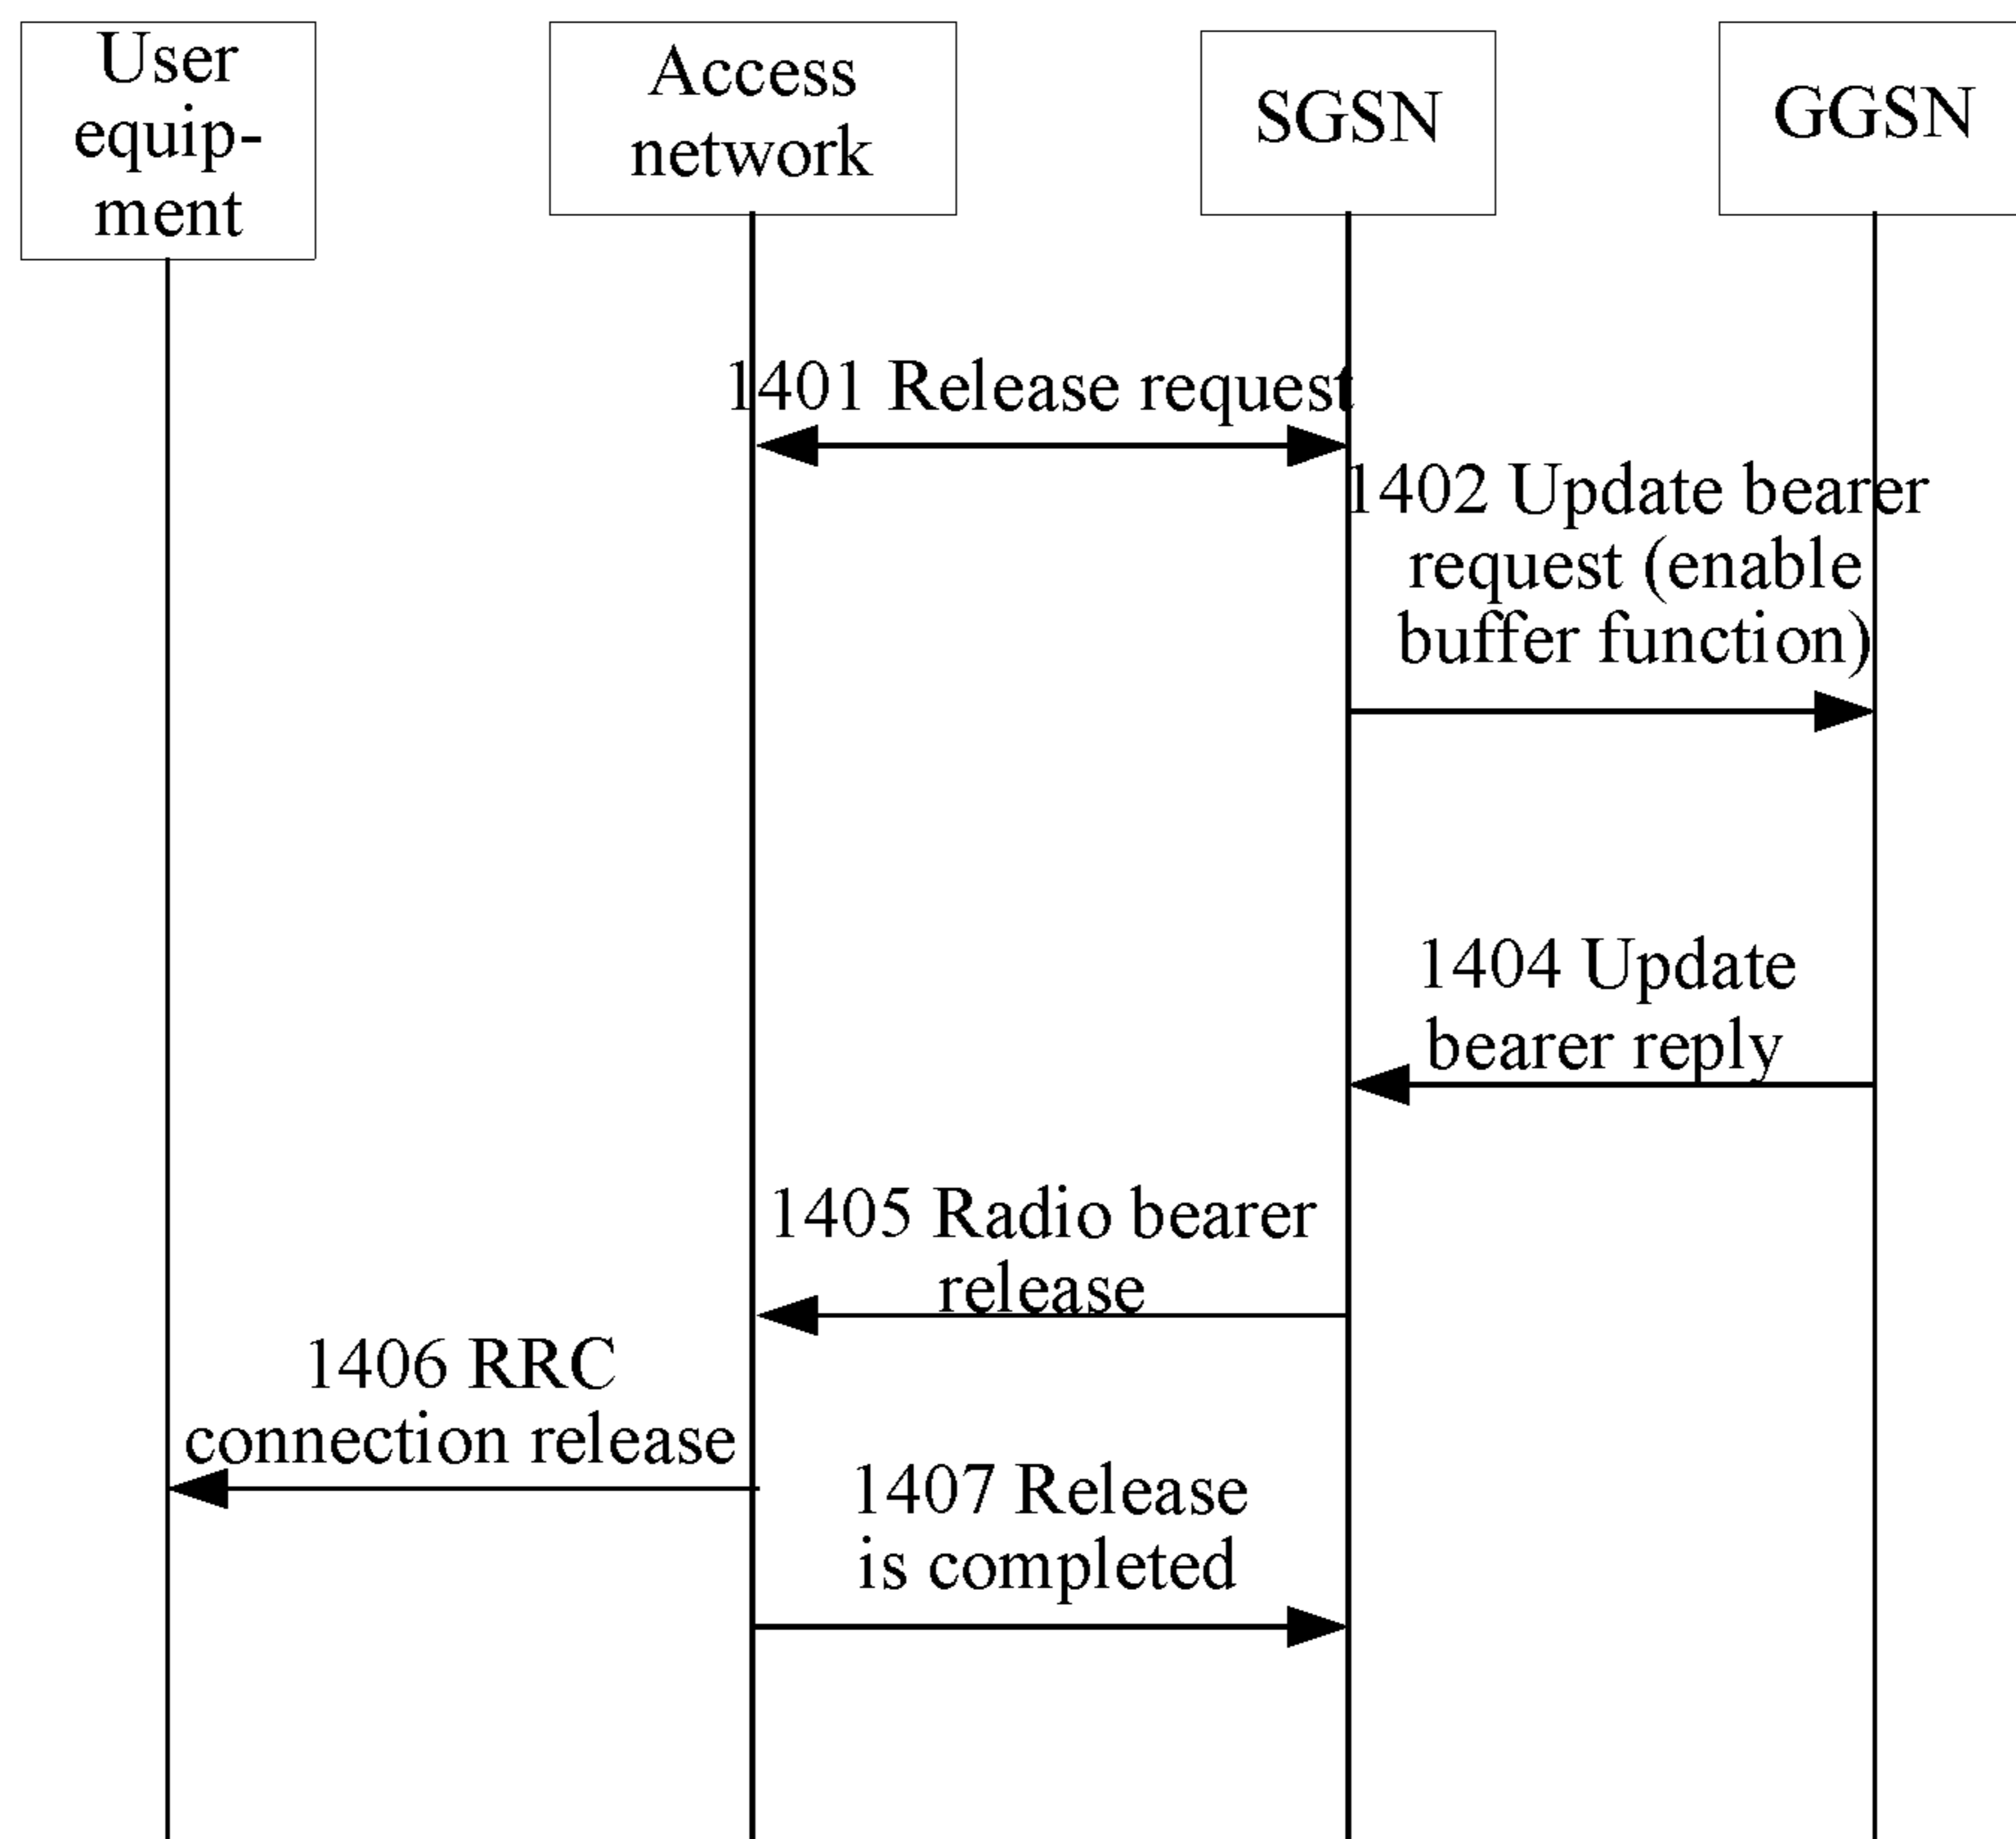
User equipment

Access network

SGSN

GGSN

1401 Release request

1402 Update bearer request (enable buffer function)

1404 Update bearer reply

1405 Radio bearer release

1406 RRC connection release

1407 Release is completed